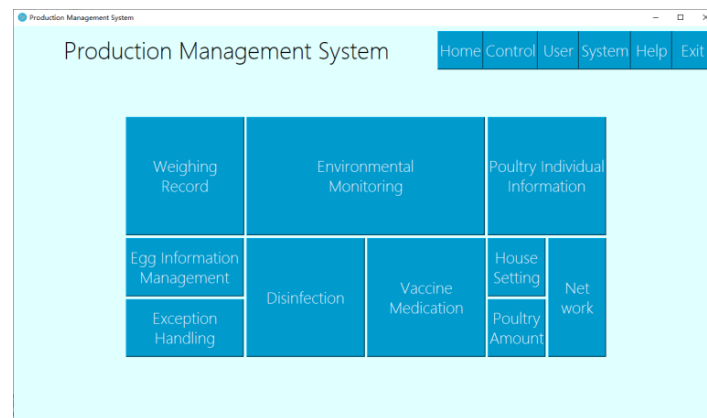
Production Management System

Production Management System

Home Control User System Help Exit

Weighing Record

Environmental Monitoring

Poultry Individual Information

Egg Information Management

Exception Handling

Disinfection

Vaccine Medication

House Setting

Poultry Amount

Net work